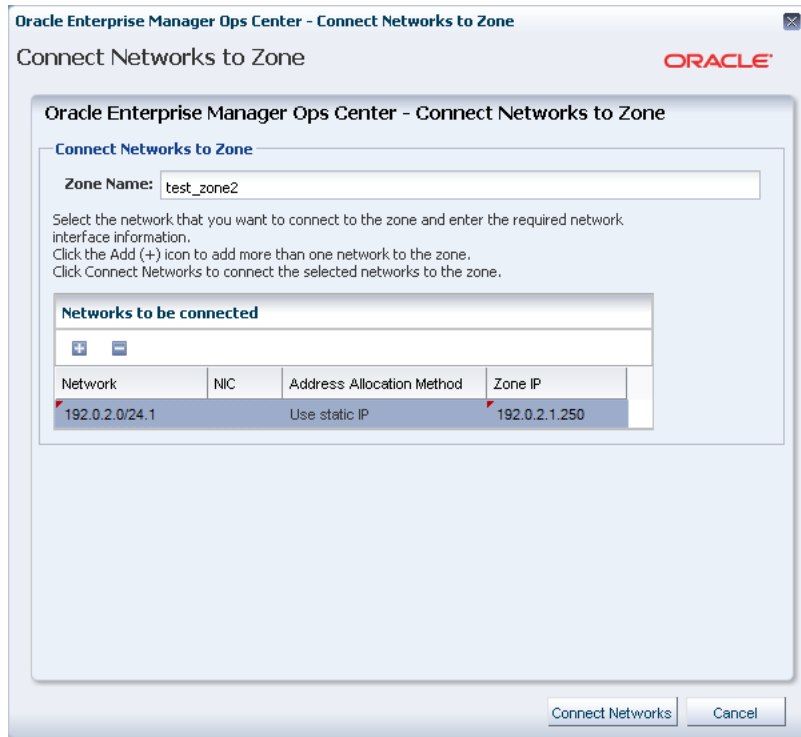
Oracle Enterprise Manager Ops Center - Connect Networks to Zone

Connect Networks to Zone

ORACLE

Oracle Enterprise Manager Ops Center - Connect Networks to Zone

Connect Networks to Zone

Zone Name: test_zone2

Select the network that you want to connect to the zone and enter the required network interface information.
Click the Add (+) icon to add more than one network to the zone.
Click Connect Networks to connect the selected networks to the zone.

Networks to be connected

| Network | NIC | Address Allocation Method | Zone IP |
|---|---|---|---|
| 192.0.2.0/24.1 | | Use static IP | 192.0.2.1.250 |

Connect Networks

Cancel